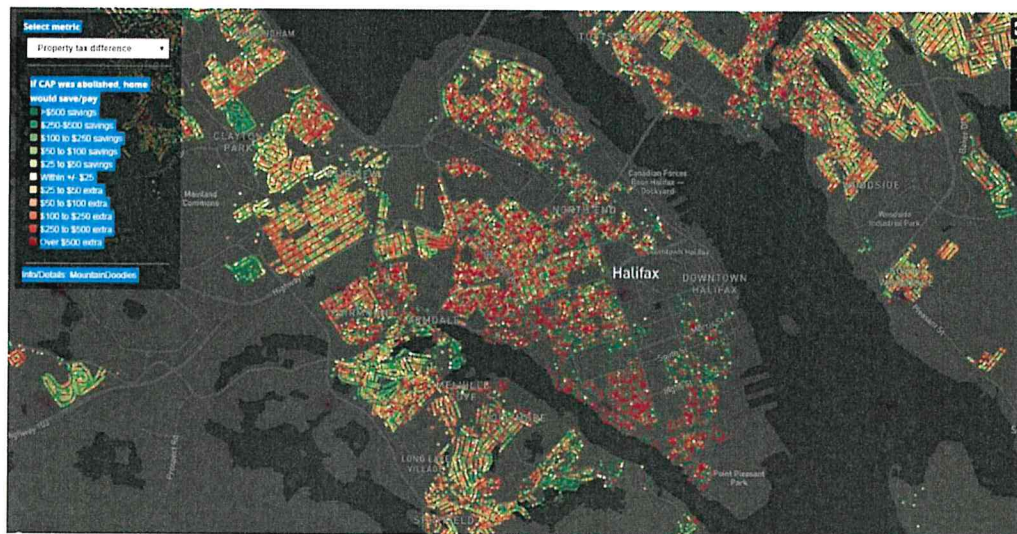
Select metric

Property tax difference ▾

If CAP was abolished, home would save/pay

>$500 savings
$250-$500 savings
$100 to $250 savings
$50 to $100 savings
$25 to $50 savings
Within +/- $25
$25 to $50 extra
$50 to $100 extra
$100 to $250 extra
$250 to $500 extra
Over $500 extra

Info/Details MountainDoodles

CLAYTON PARK

Mayland Commons

Canadian Forces Base Halifax — Dockyard

NORTH END

Downtown Halifax

Halifax

DOWNTOWN HALIFAX

ARMDALE

LONG LAKE VILLAGE

Point Pleasant Park

WOODSIDE

Woodside Industrial Park

Highway 102

Prospect Rd

Pleasant St